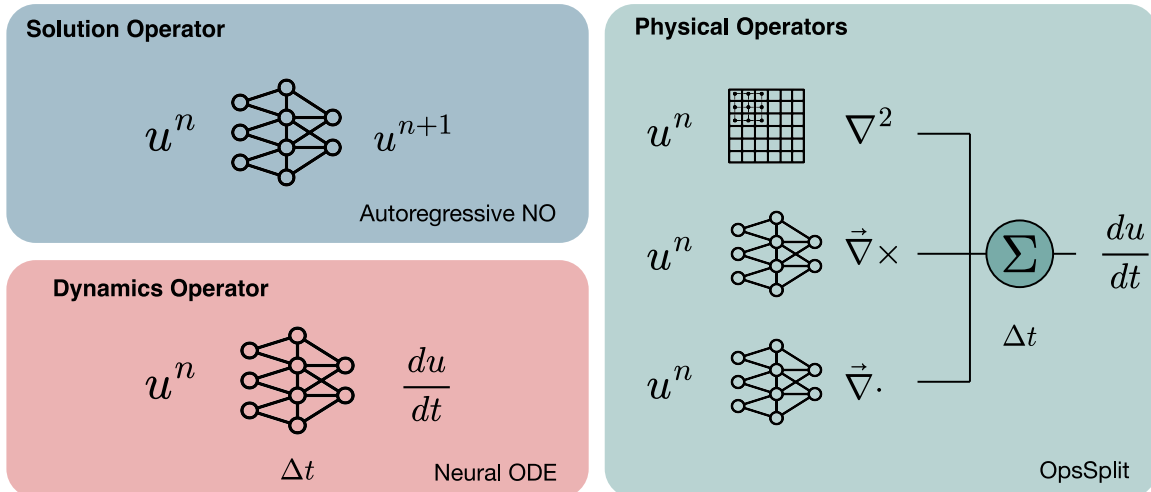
Solution Operator

$u^n$ $u^{n+1}$

Autoregressive NO

Dynamics Operator

$u^n$ $\frac{du}{dt}$

$\Delta t$

Neural ODE

Physical Operators

$u^n$ $\nabla^2$

$u^n$ $\vec{\nabla}\times$

$u^n$ $\vec{\nabla}\cdot$

$\Sigma$

$\frac{du}{dt}$

$\Delta t$

OpsSplit